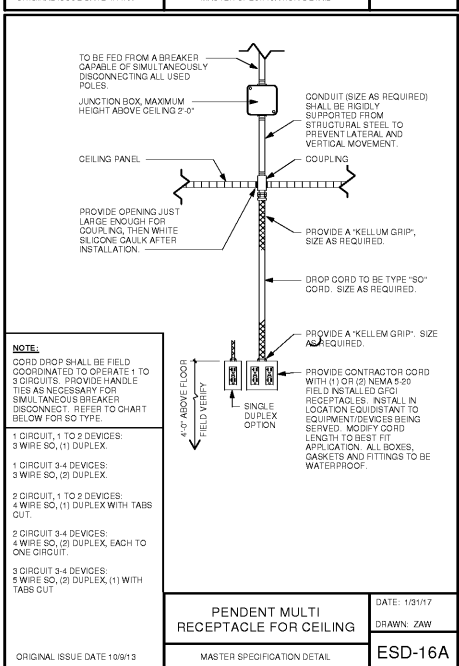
TO BE FED FROM A BREAKER CAPABLE OF SIMULTANEOUSLY DISCONNECTING ALL USED POLES.

JUNCTION BOX, MAXIMUM HEIGHT ABOVE CEILING 2'-0"

CONDUIT (SIZE AS REQUIRED) SHALL BE RIGIDLY SUPPORTED FROM STRUCTURAL STEEL TO PREVENT LATERAL AND VERTICAL MOVEMENT.

CEILING PANEL

COUPLING

PROVIDE OPENING JUST LARGE ENOUGH FOR COUPLING, THEN WHITE SILICONE CAULK AFTER INSTALLATION.

PROVIDE A "KELLUM GRIP", SIZE AS REQUIRED.

DROP CORD TO BE TYPE "SO" CORD. SIZE AS REQUIRED.

PROVIDE A "KELLEM GRIP". SIZE AS REQUIRED.

NOTE:

CORD DROP SHALL BE FIELD COORDINATED TO OFFER 1 TO 3 CIRCUITS. PROVIDE HANDLE TIES AS NECESSARY FOR SIMULTANEOUS BREAKER DISCONNECT. REFER TO CHART BELOW FOR SO TYPE.

1 CIRCUIT, 1 TO 2 DEVICES: 3 WIRE SO, (1) DUPLEX.

1 CIRCUIT 3-4 DEVICES: 3 WIRE SO, (2) DUPLEX.

2 CIRCUIT, 1 TO 2 DEVICES: 4 WIRE SO, (1) DUPLEX WITH TABS CUT.

2 CIRCUIT 3-4 DEVICES: 4 WIRE SO, (2) DUPLEX, EACH TO ONE CIRCUIT.

3 CIRCUIT 3-4 DEVICES: 5 WIRE SO, (2) DUPLEX, (1) WITH TABS CUT

4'-0" ABOVE FLOOR FIELD VERIFY

SINGLE DUPLEX OPTION

PROVIDE CONTRACTOR CORD WITH (1) OR (2) NEMA 5-20 FIELD INSTALLED GFCI RECEPTACLES. INSTALL IN LOCATION EQUIDISTANT TO EQUIPMENT/DEVICES BEING SERVED. MODIFY CORD LENGTH TO BEST FIT APPLICATION. ALL BOXES, GASKETS AND FITTINGS TO BE WATERPROOF.

PENDENT MULTI RECEPTACLE FOR CEILING

DATE: 1/31/17

DRAWN: ZAW

ORIGINAL ISSUE DATE 10/9/13

MASTER SPECIFICATION DETAIL

ESD-16A